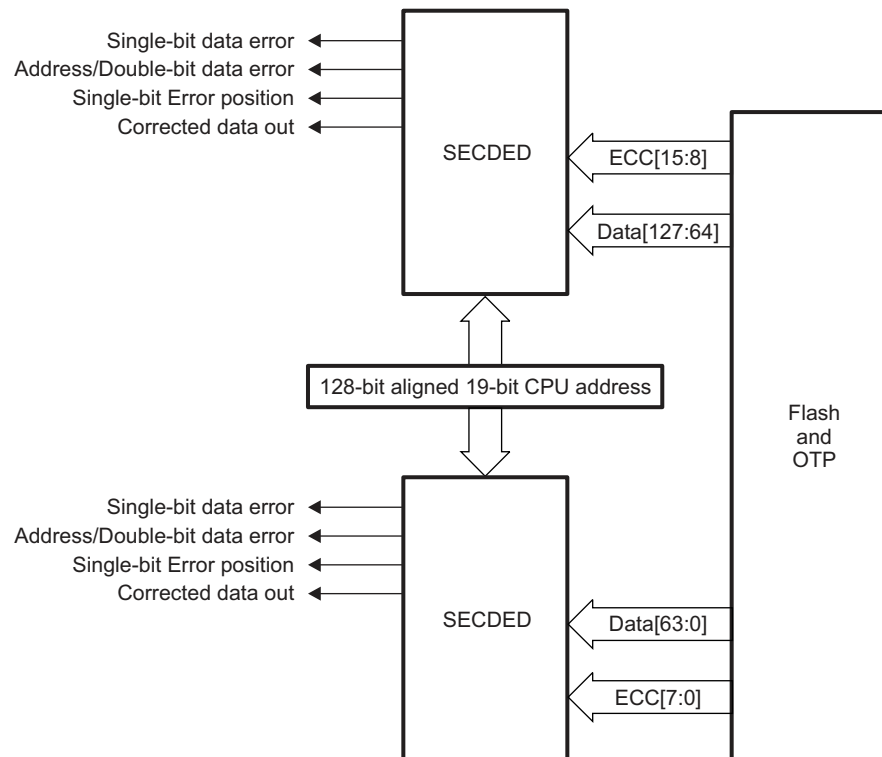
Single-bit data error
Address/Double-bit data error
Single-bit Error position
Corrected data out

SECDED

ECC[15:8]

Data[127:64]

128-bit aligned 19-bit CPU address

Flash
and
OTP

Single-bit data error
Address/Double-bit data error
Single-bit Error position
Corrected data out

SECDED

Data[63:0]

ECC[7:0]